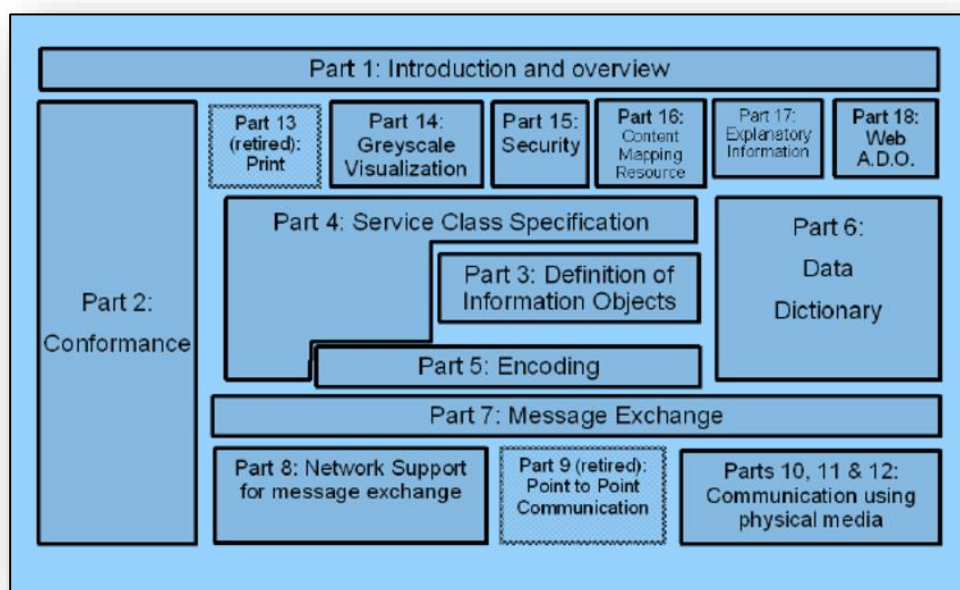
Part 1: Introduction and overview

Part 2: Conformance

Part 13 (retired): Print

Part 14: Greyscale Visualization

Part 15: Security

Part 16: Content Mapping Resource

Part 17: Explanatory Information

Part 18: Web A.D.O.

Part 4: Service Class Specification

Part 3: Definition of Information Objects

Part 5: Encoding

Part 6: Data Dictionary

Part 7: Message Exchange

Part 8: Network Support for message exchange

Part 9 (retired): Point to Point Communication

Parts 10, 11 & 12: Communication using physical media